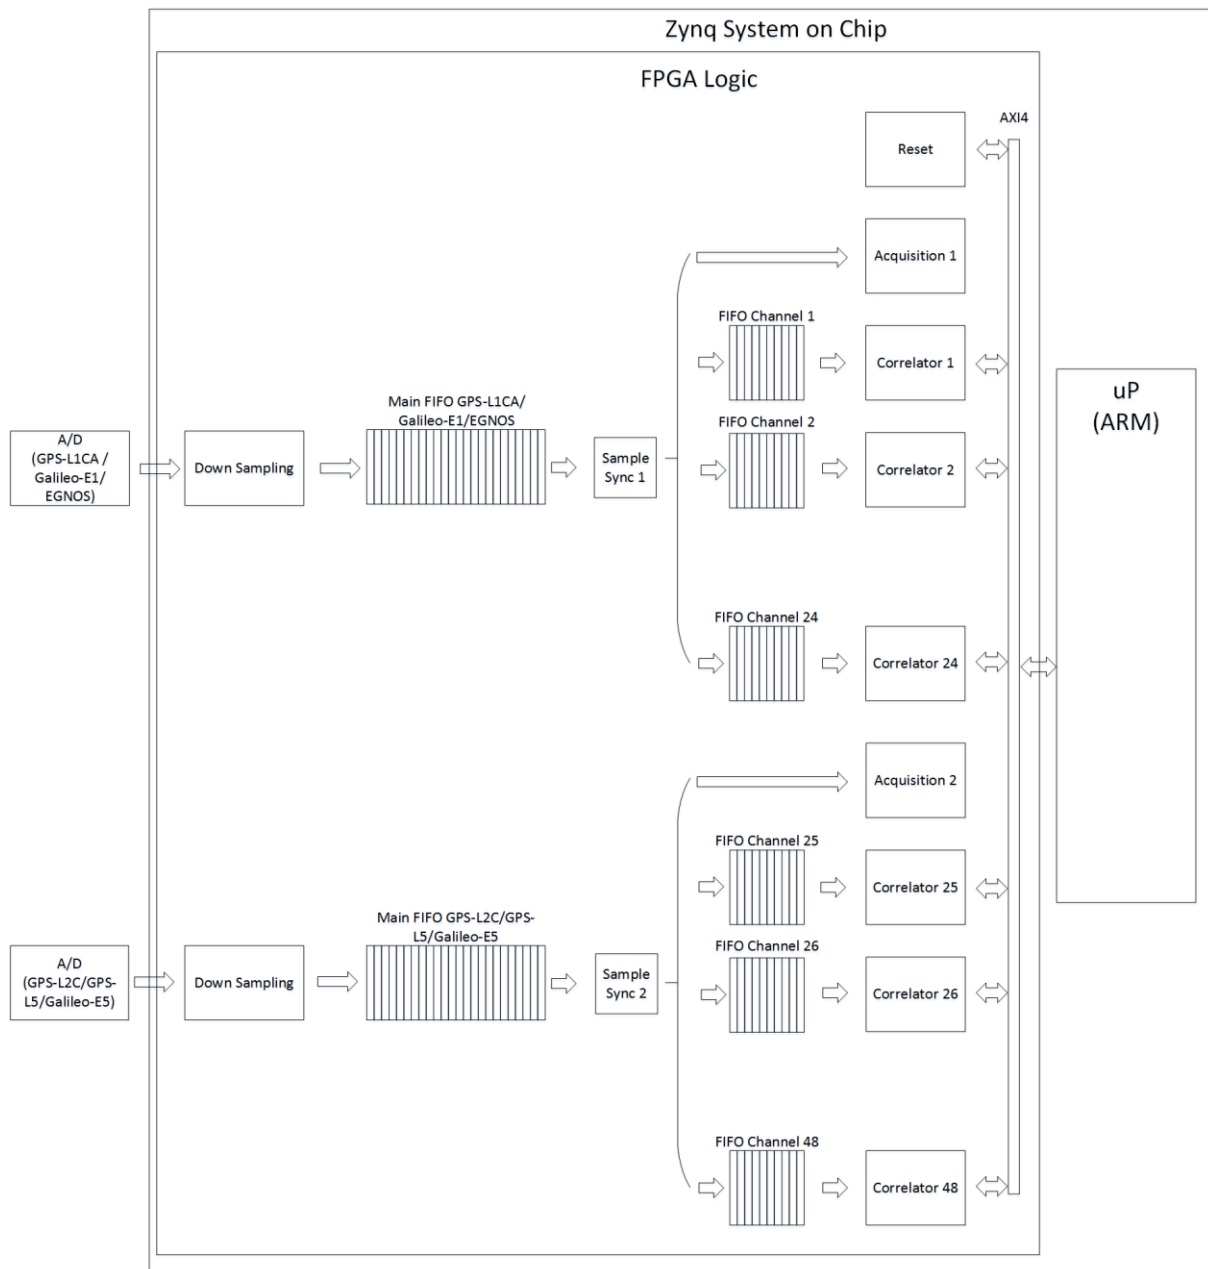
Zynq System on Chip

FPGA Logic

AXI4

Reset

Acquisition 1

FIFO Channel 1

Correlator 1

uP (ARM)

A/D (GPS-L1CA / Galileo-E1/ EGNOS)

Down Sampling

Main FIFO GPS-L1CA/ Galileo-E1/EGNOS

Sample Sync 1

FIFO Channel 2

Correlator 2

FIFO Channel 24

Correlator 24

Acquisition 2

FIFO Channel 25

Correlator 25

Main FIFO GPS-L2C/GPS-L5/Galileo-E5

A/D (GPS-L2C/GPS-L5/Galileo-E5)

Down Sampling

Sample Sync 2

FIFO Channel 26

Correlator 26

FIFO Channel 48

Correlator 48